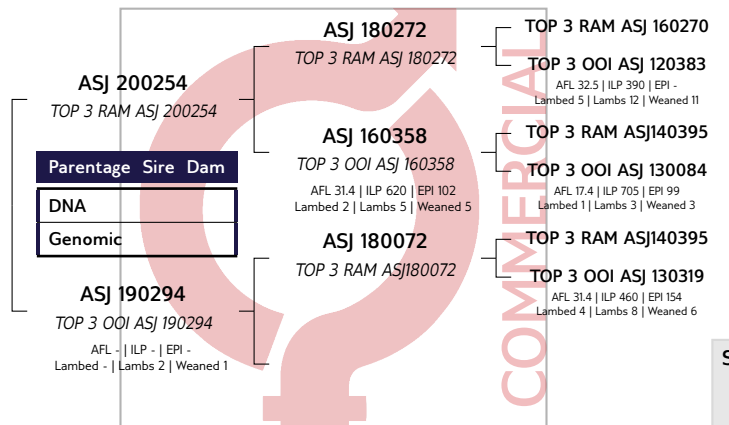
ASJ 200254
TOP 3 RAM ASJ 200254

| Parentage | Sire | Dam |
|---|---|---|
| DNA | | |
| Genomic | | |

ASJ 190294
TOP 3 OOI ASJ 190294
AFL - | ILP - | EPI -
Lambed - | Lambs 2 | Weaned 1

ASJ 180272
TOP 3 RAM ASJ 180272

ASJ 160358
TOP 3 OOI ASJ 160358
AFL 31.4 | ILP 620 | EPI 102
Lambed 2 | Lambs 5 | Weaned 5

ASJ 180072
TOP 3 RAM ASJ180072

TOP 3 RAM ASJ 160270

TOP 3 OOI ASJ 120383
AFL 32.5 | ILP 390 | EPI -
Lambed 5 | Lambs 12 | Weaned 11

TOP 3 RAM ASJ140395

TOP 3 OOI ASJ 130084
AFL 17.4 | ILP 705 | EPI 99
Lambed 1 | Lambs 3 | Weaned 3

TOP 3 RAM ASJ140395

TOP 3 OOI ASJ 130319
AFL 31.4 | ILP 460 | EPI 154
Lambed 4 | Lambs 8 | Weaned 6

COMMERCIAL

S